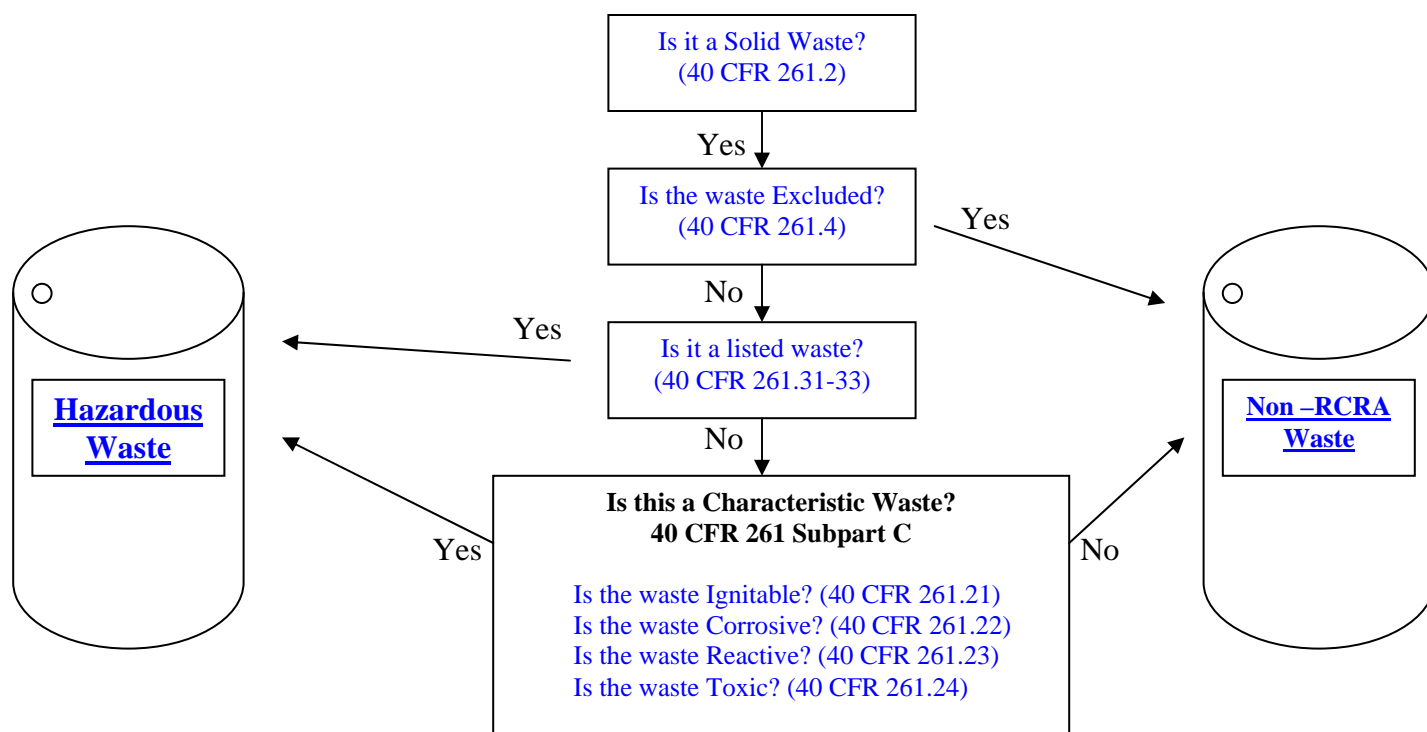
Is it a Solid Waste?
(40 CFR 261.2)

Yes

Is the waste Excluded?
(40 CFR 261.4)

Yes

No

Yes

Is it a listed waste?
(40 CFR 261.31-33)

Hazardous Waste

Non –RCRA Waste

No

Is this a Characteristic Waste?
40 CFR 261 Subpart C

Yes

No

Is the waste Ignitable? (40 CFR 261.21)
Is the waste Corrosive? (40 CFR 261.22)
Is the waste Reactive? (40 CFR 261.23)
Is the waste Toxic? (40 CFR 261.24)